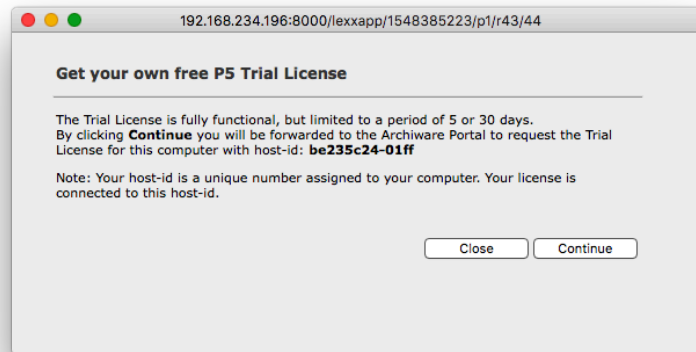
192.168.234.196:8000/lexxapp/1548385223/p1/r43/44

Get your own free P5 Trial License

The Trial License is fully functional, but limited to a period of 5 or 30 days. By clicking **Continue** you will be forwarded to the Archiware Portal to request the Trial License for this computer with host-id: **be235c24-01ff**

Note: Your host-id is a unique number assigned to your computer. Your license is connected to this host-id.

Close

Continue